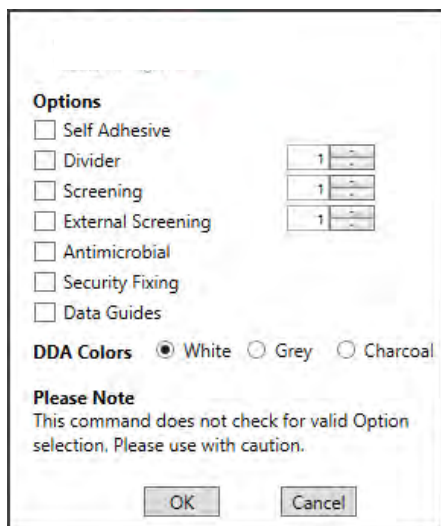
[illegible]

Options

Self Adhesive

Divider 1

Screening 1

External Screening 1

Antimicrobial

Security Fixing

Data Guides

DDA Colors White Grey Charcoal

Please Note
This command does not check for valid Option selection. Please use with caution.

OK Cancel